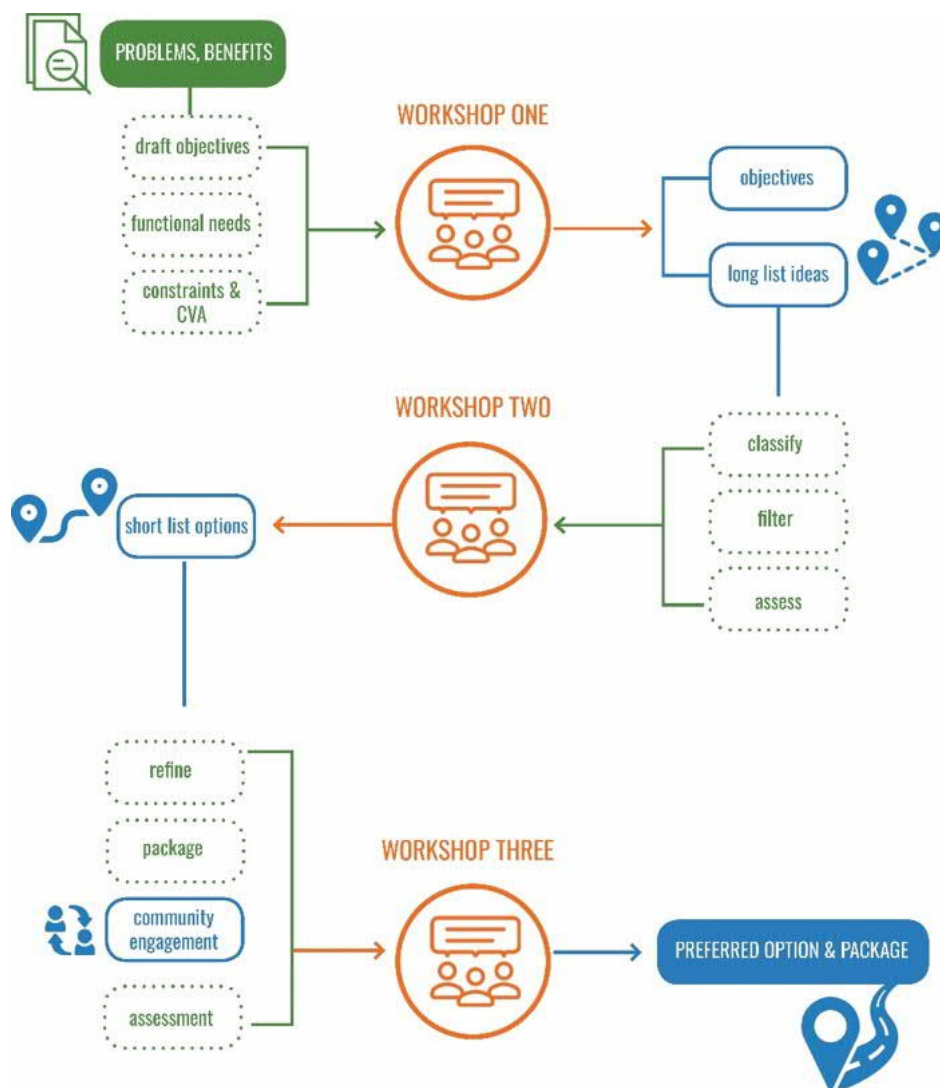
PROBLEMS, BENEFITS

draft objectives

functional needs

constraints & CVA

WORKSHOP ONE

objectives

long list ideas

WORKSHOP TWO

classify

filter

assess

short list options

refine

package

community engagement

assessment

WORKSHOP THREE

PREFERRED OPTION & PACKAGE